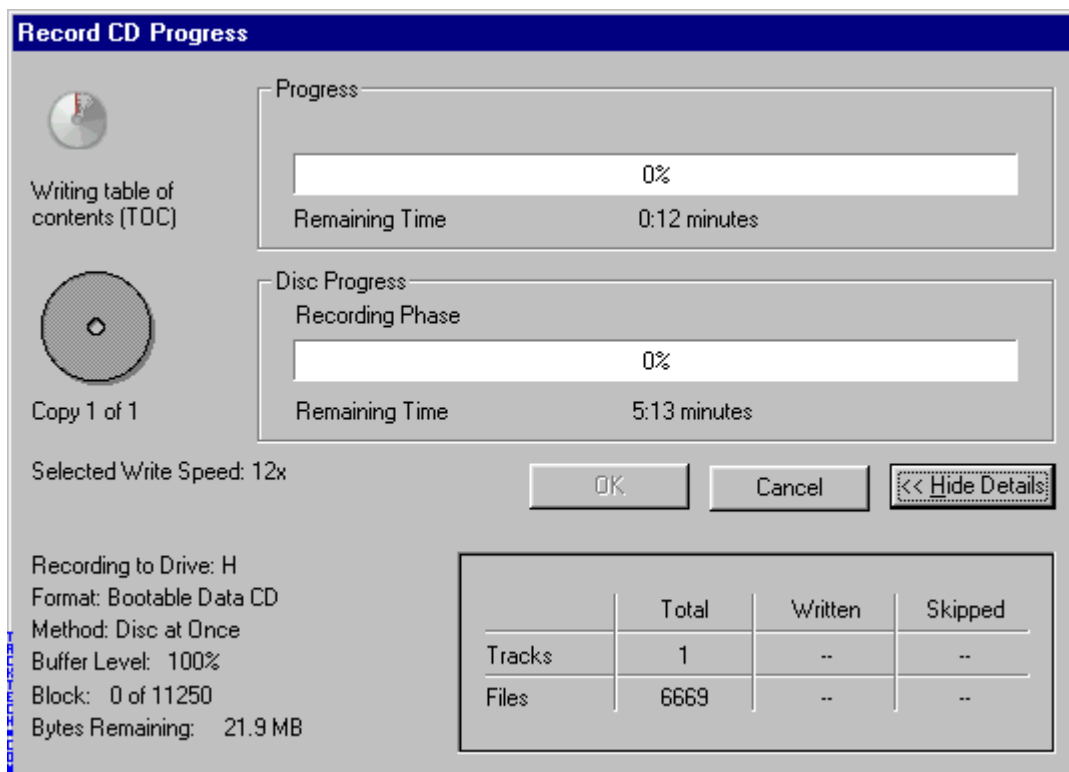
Record CD Progress

Writing table of contents (TOC)

Progress

0%

Remaining Time 0:12 minutes

Disc Progress

Recording Phase

0%

Remaining Time 5:13 minutes

Copy 1 of 1

Selected Write Speed: 12x

OK

Cancel

<< Hide Details

Recording to Drive: H
Format: Bootable Data CD
Method: Disc at Once
Buffer Level: 100%
Block: 0 of 11250
Bytes Remaining: 21.9 MB

| | Total | Written | Skipped |
|---|---|---|---|
| Tracks | 1 | -- | -- |
| Files | 6669 | -- | -- |